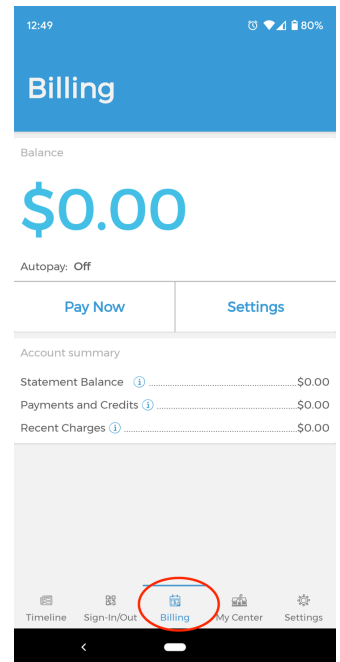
12:49 80%

Billing

Balance

$0.00

Autopay: Off

Pay Now

Settings

Account summary

Statement Balance ⓘ $0.00

Payments and Credits ⓘ $0.00

Recent Charges ⓘ $0.00

Timeline Sign-In/Out Billing My Center Settings